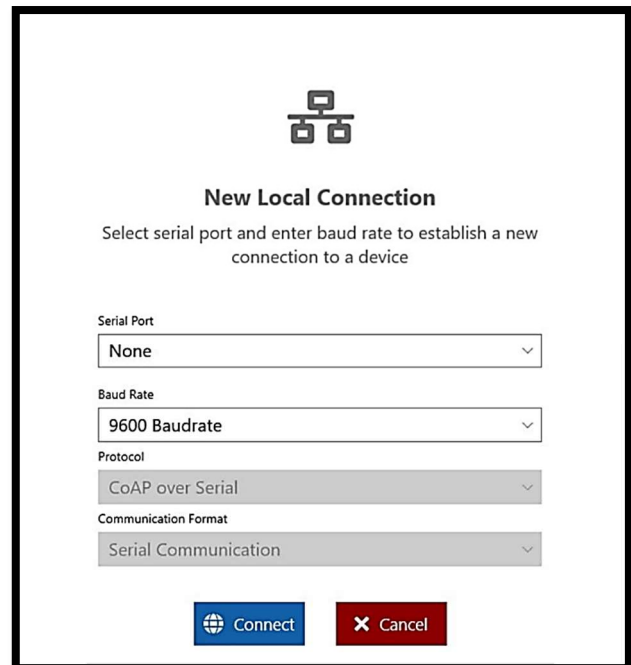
New Local Connection

Select serial port and enter baud rate to establish a new connection to a device

Serial Port

None

Baud Rate

9600 Baudrate

Protocol

CoAP over Serial

Communication Format

Serial Communication

Connect

Cancel